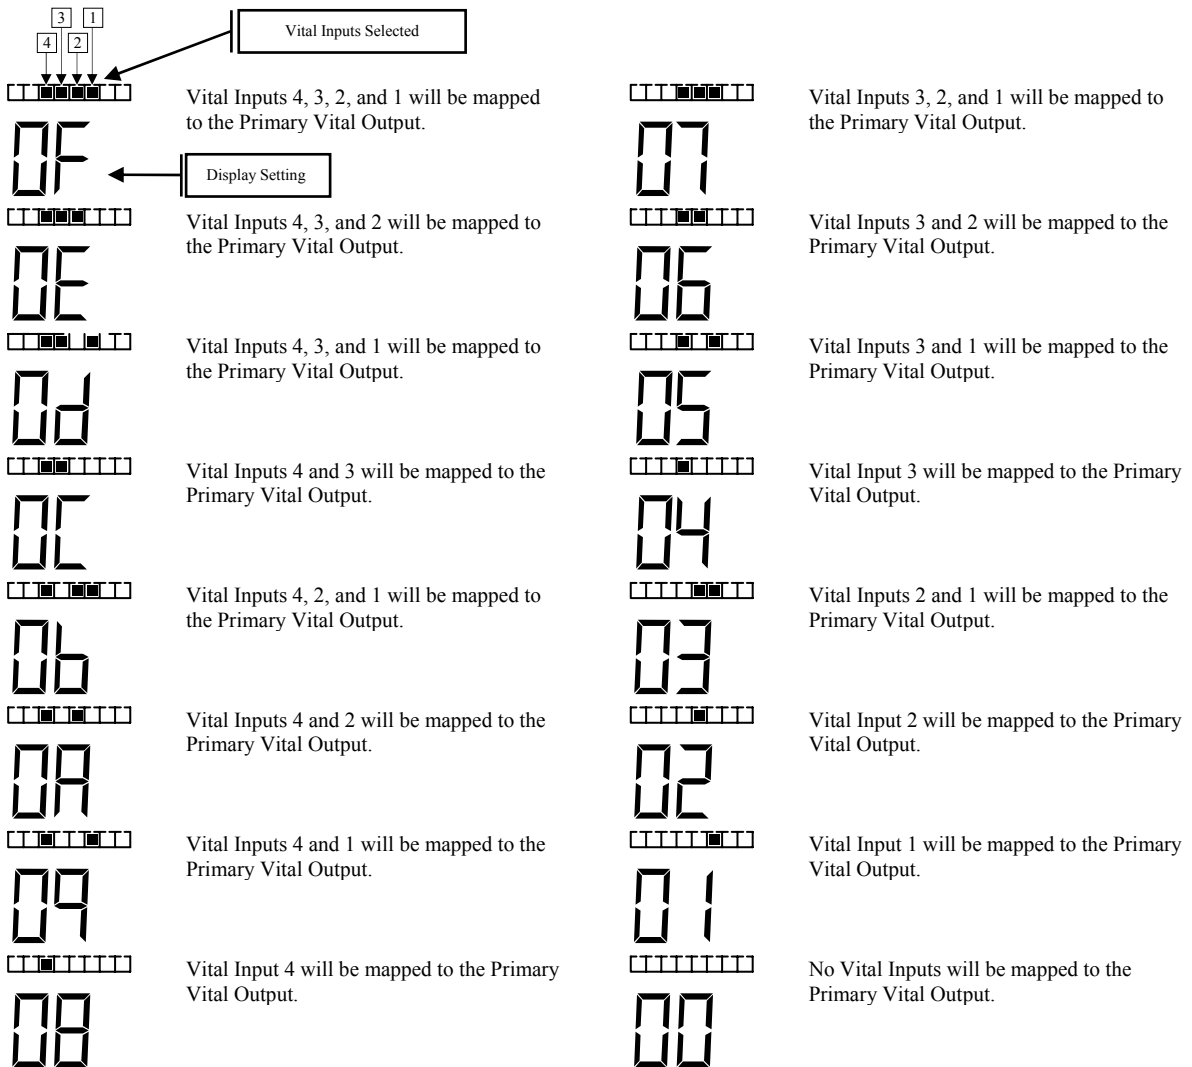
3 1
4 2

Vital Inputs Selected

0F

Display Setting

Vital Inputs 4, 3, 2, and 1 will be mapped to the Primary Vital Output.

0E

Vital Inputs 4, 3, and 2 will be mapped to the Primary Vital Output.

0d

Vital Inputs 4, 3, and 1 will be mapped to the Primary Vital Output.

0C

Vital Inputs 4 and 3 will be mapped to the Primary Vital Output.

0b

Vital Inputs 4, 2, and 1 will be mapped to the Primary Vital Output.

0A

Vital Inputs 4 and 2 will be mapped to the Primary Vital Output.

09

Vital Inputs 4 and 1 will be mapped to the Primary Vital Output.

08

Vital Input 4 will be mapped to the Primary Vital Output.

07

Vital Inputs 3, 2, and 1 will be mapped to the Primary Vital Output.

06

Vital Inputs 3 and 2 will be mapped to the Primary Vital Output.

05

Vital Inputs 3 and 1 will be mapped to the Primary Vital Output.

04

Vital Input 3 will be mapped to the Primary Vital Output.

03

Vital Inputs 2 and 1 will be mapped to the Primary Vital Output.

02

Vital Input 2 will be mapped to the Primary Vital Output.

01

Vital Input 1 will be mapped to the Primary Vital Output.

00

No Vital Inputs will be mapped to the Primary Vital Output.